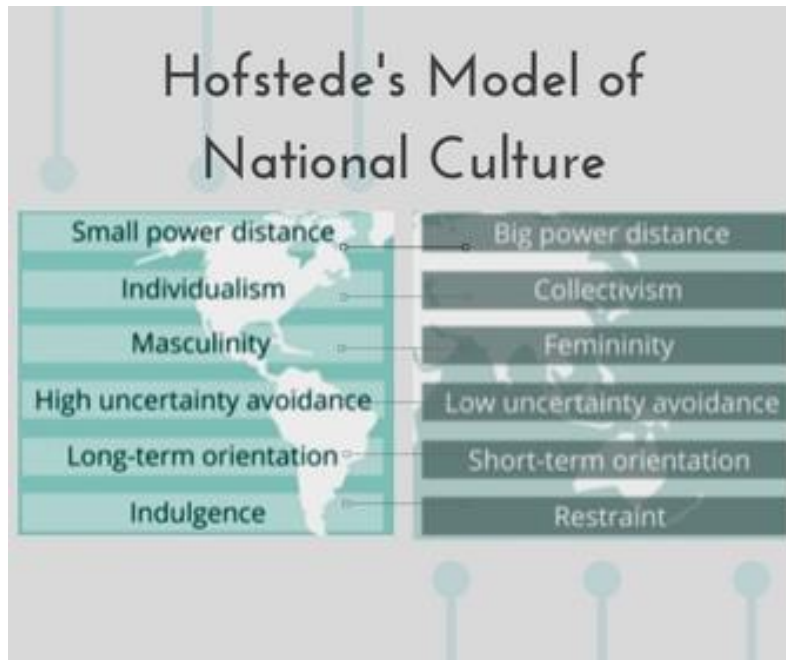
Hofstede's Model of National Culture

| | |
|---|---|
| Small power distance | Big power distance |
| Individualism | Collectivism |
| Masculinity | Femininity |
| High uncertainty avoidance | Low uncertainty avoidance |
| Long-term orientation | Short-term orientation |
| Indulgence | Restraint |